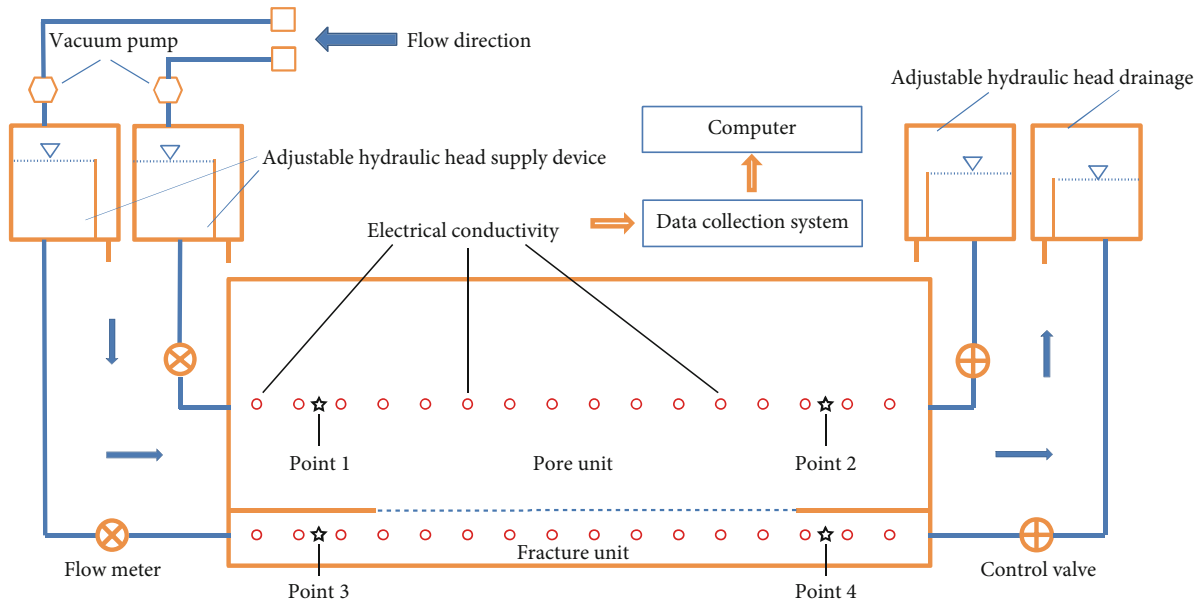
Vacuum pump

Flow direction

Adjustable hydraulic head drainage

Computer

Adjustable hydraulic head supply device

Electrical conductivity

Data collection system

Point 1

Pore unit

Point 2

Fracture unit

Flow meter

Point 3

Point 4

Control valve